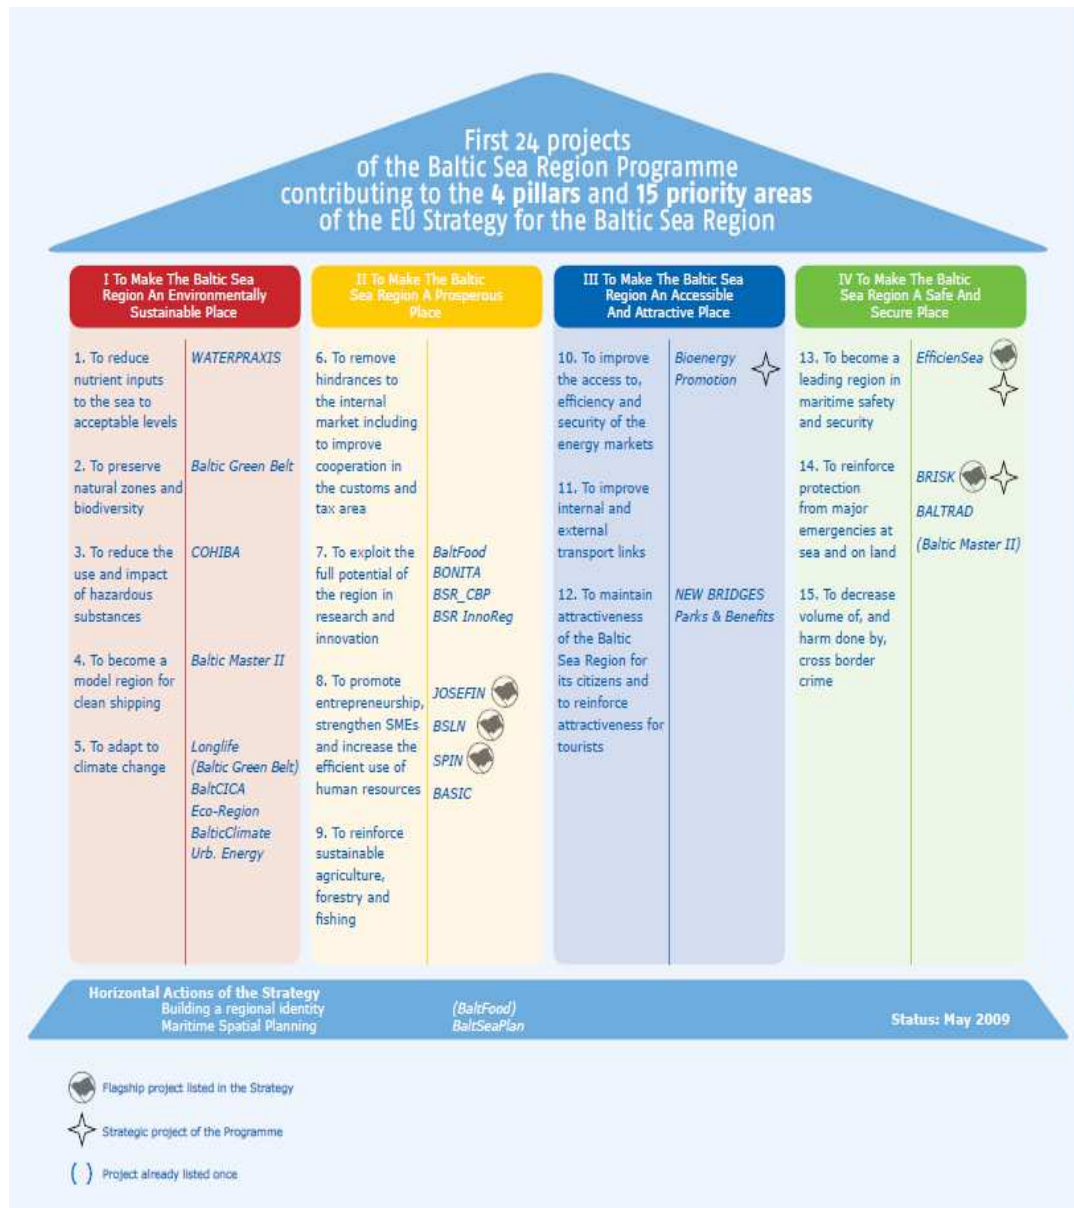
First 24 projects of the Baltic Sea Region Programme contributing to the **4 pillars** and **15 priority areas** of the EU Strategy for the Baltic Sea Region

I To Make The Baltic Sea Region An Environmentally Sustainable Place

1. To reduce nutrient inputs to the sea to acceptable levels — WATERPRAXIS

2. To preserve natural zones and biodiversity — Baltic Green Belt

3. To reduce the use and impact of hazardous substances — COHIBA

4. To become a model region for clean shipping — Baltic Master II

5. To adapt to climate change — Longlife (Baltic Green Belt) BaltCICA Eco-Region BalticClimate Urb. Energy

II To Make The Baltic Sea Region A Prosperous Place

6. To remove hindrances to the internal market including to improve cooperation in the customs and tax area

7. To exploit the full potential of the region in research and innovation — BaltFood BONITA BSR_CBP BSR InnoReg

8. To promote entrepreneurship, strengthen SMEs and increase the efficient use of human resources — JOSEFIN BSLN SPIN BASIC

9. To reinforce sustainable agriculture, forestry and fishing

III To Make The Baltic Sea Region An Accessible And Attractive Place

10. To improve the access to, efficiency and security of the energy markets — Bioenergy Promotion

11. To improve internal and external transport links

12. To maintain attractiveness of the Baltic Sea Region for its citizens and to reinforce attractiveness for tourists — NEW BRIDGES Parks & Benefits

IV To Make The Baltic Sea Region A Safe And Secure Place

13. To become a leading region in maritime safety and security — EfficienSea

14. To reinforce protection from major emergencies at sea and on land — BRISK BALTRAD (Baltic Master II)

15. To decrease volume of, and harm done by, cross border crime

Horizontal Actions of the Strategy
Building a regional identity — (BaltFood)
Maritime Spatial Planning — BaltSeaPlan

Status: May 2009

Flagship project listed in the Strategy

Strategic project of the Programme

( ) Project already listed once